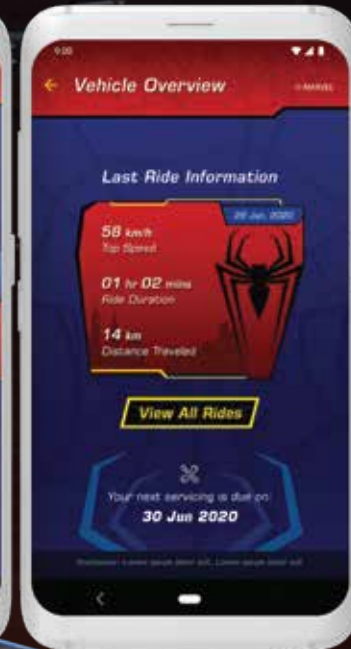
9:00

Vehicle Overview

© MARVEL

Last Ride Information

20 Jun, 2020

58 km/h
Top Speed

01 hr 02 mins
Ride Duration

14 km
Distance Traveled

View All Rides

Your next servicing is due on
30 Jun 2020

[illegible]